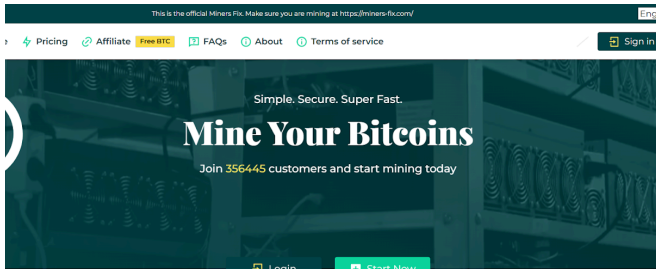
This is the official Miners Fix. Make sure you are mining at https://miners-fix.com/

Eng

e Pricing Affiliate Free BTC FAQs About Terms of service

Sign in

Simple. Secure. Super Fast.

Mine Your Bitcoins

Join 356445 customers and start mining today

Login Start Now